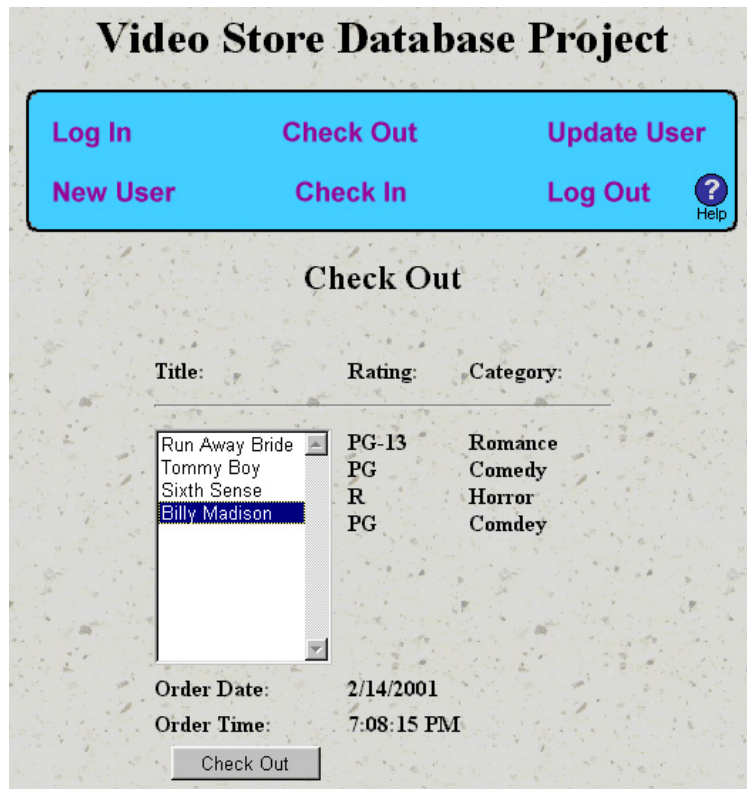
Video Store Database Project

Log In
Check Out
Update User
New User
Check In
Log Out
?
Help

Check Out

| Title: | Rating: | Category: |
|---|---|---|
| Run Away Bride | PG-13 | Romance |
| Tommy Boy | PG | Comedy |
| Sixth Sense | R | Horror |
| Billy Madison | PG | Comdey |

Order Date: 2/14/2001
Order Time: 7:08:15 PM

Check Out